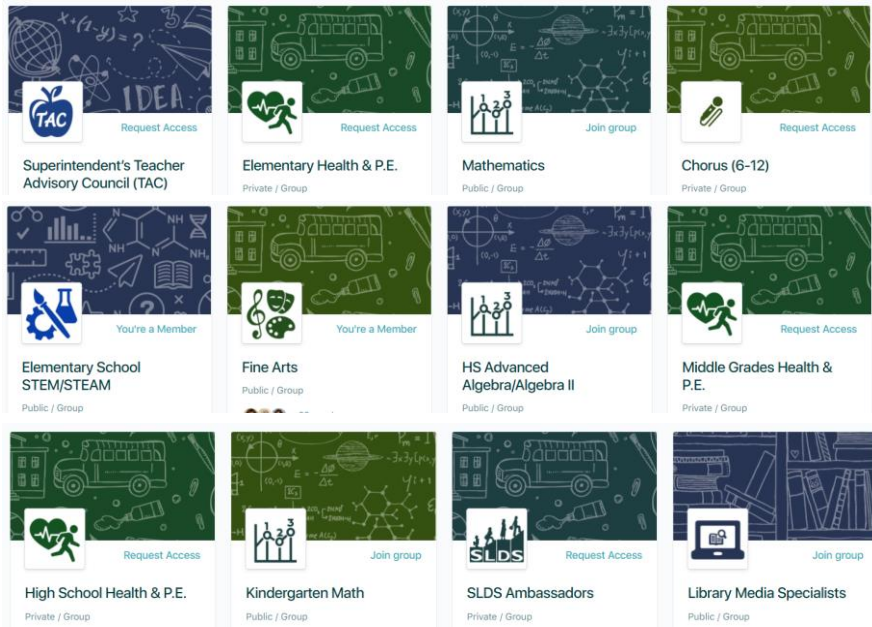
TAC
Request Access
Superintendent's Teacher Advisory Council (TAC)

Request Access
Elementary Health & P.E.
Private / Group

Join group
Mathematics
Public / Group

Request Access
Chorus (6-12)
Private / Group

You're a Member
Elementary School STEM/STEAM
Public / Group

You're a Member
Fine Arts
Public / Group

Join group
HS Advanced Algebra/Algebra II
Public / Group

Request Access
Middle Grades Health & P.E.
Private / Group

Request Access
High School Health & P.E.
Private / Group

Join group
Kindergarten Math
Public / Group

SLDS
Request Access
SLDS Ambassadors
Private / Group

Join group
Library Media Specialists
Public / Group